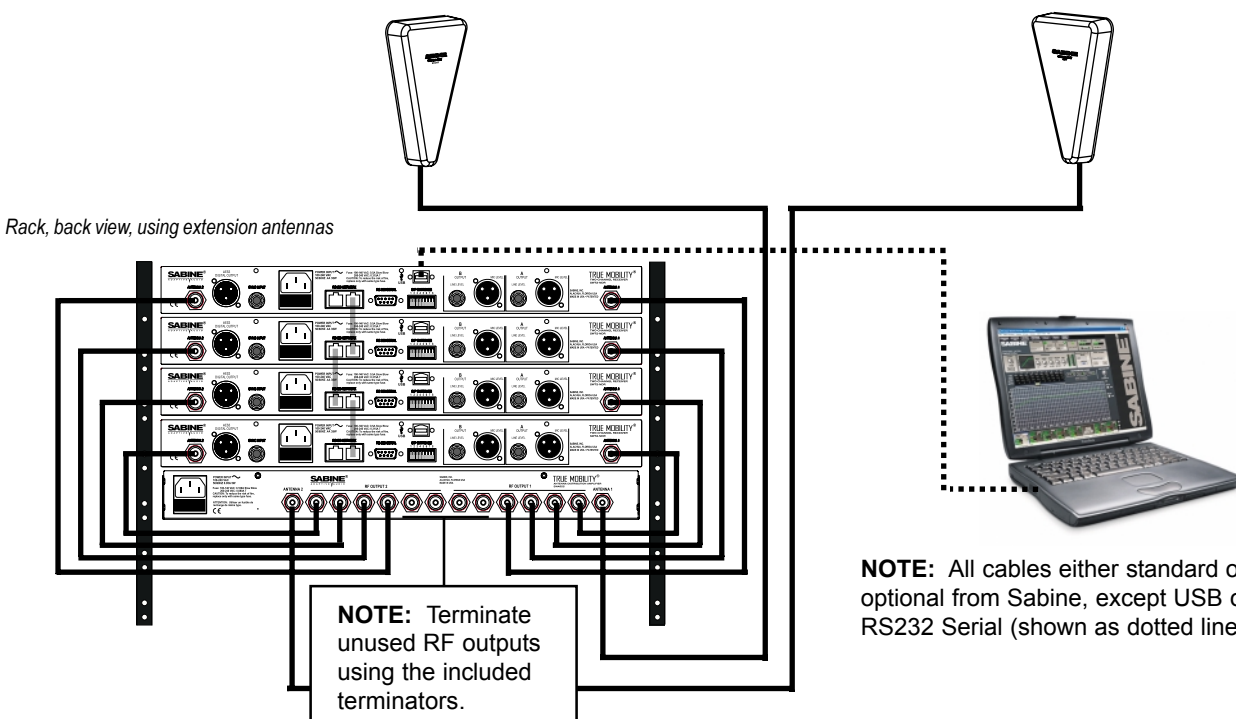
Rack, back view, using extension antennas

SABINE

SABINE

SABINE

SABINE

SABINE

TRUE MOBILITY

TRUE MOBILITY

TRUE MOBILITY

TRUE MOBILITY

TRUE MOBILITY

ANTENNA 2

RF OUTPUT 2

RF OUTPUT 1

ANTENNA 1

SABINE

NOTE: Terminate unused RF outputs using the included terminators.

NOTE: All cables either standard o optional from Sabine, except USB o RS232 Serial (shown as dotted line